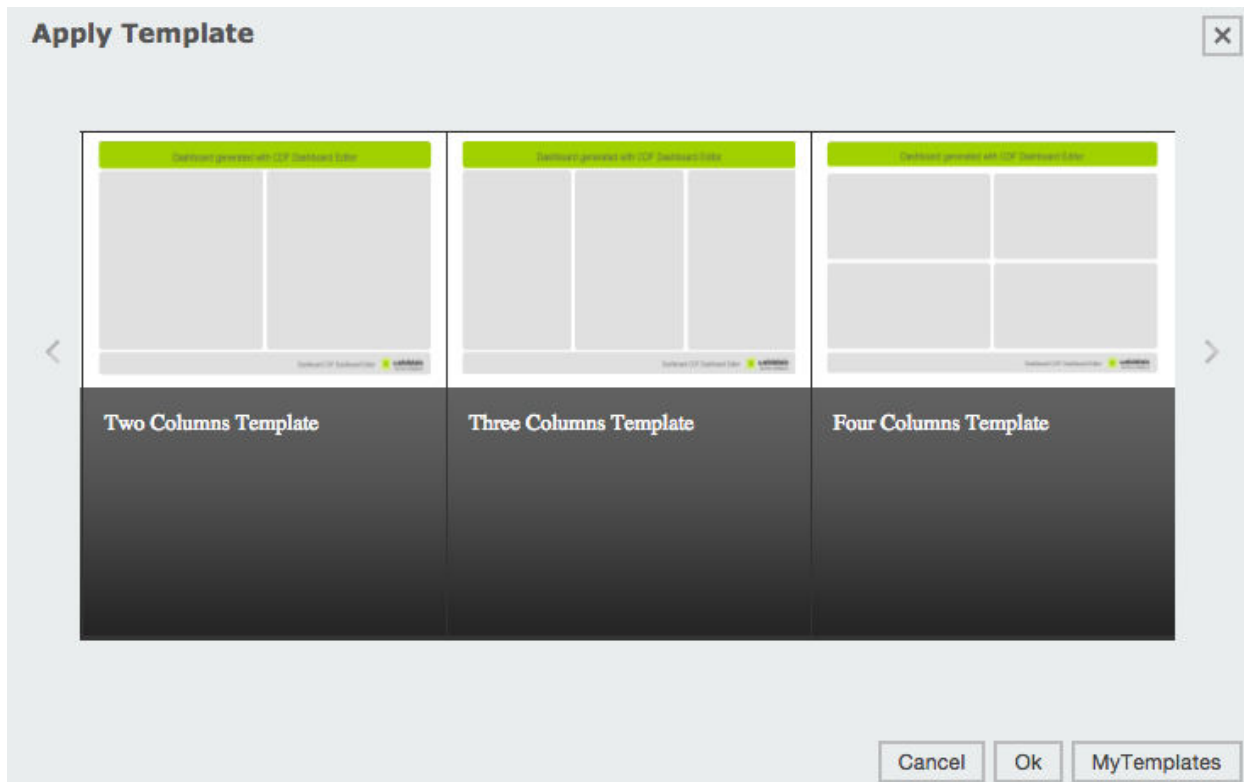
Apply Template

×

Dashboard generated with CDF Dashboard Editor

Dashboard CDF Dashboard Editor

Two Columns Template

Dashboard generated with CDF Dashboard Editor

Dashboard CDF Dashboard Editor

Three Columns Template

Dashboard generated with CDF Dashboard Editor

Dashboard CDF Dashboard Editor

Four Columns Template

Cancel Ok MyTemplates